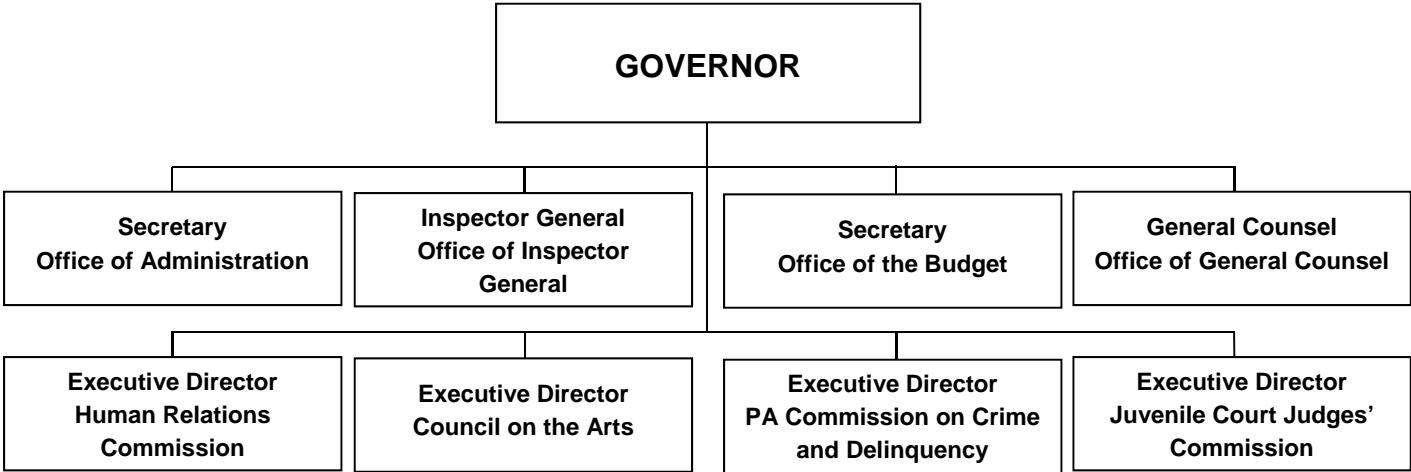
GOVERNOR

Secretary
Office of Administration

Inspector General
Office of Inspector General

Secretary
Office of the Budget

General Counsel
Office of General Counsel

Executive Director
Human Relations Commission

Executive Director
Council on the Arts

Executive Director
PA Commission on Crime and Delinquency

Executive Director
Juvenile Court Judges' Commission